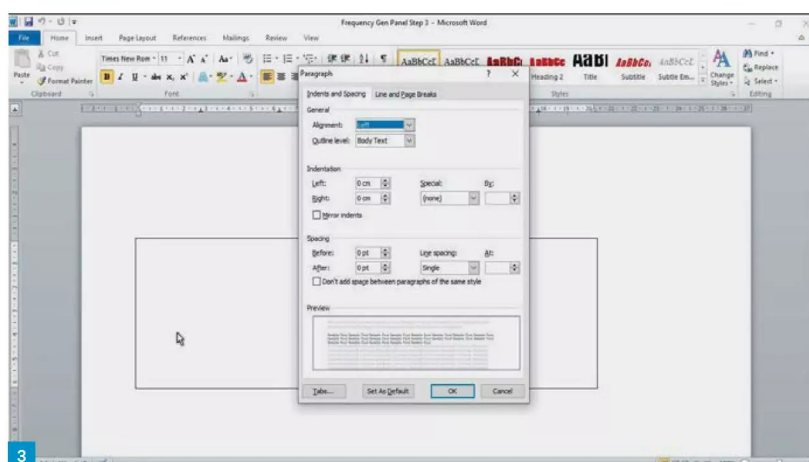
Frequency Gen Panel Step 3 - Microsoft Word

File Home Insert Page Layout References Mailings Review View

Cut
Copy
Paste
Format Painter
Clipboard

Times New Rom 11
Font

AaBbCcI AaBbCcI AaBbCc AaBbCc AaBl AaBbCc AaBbCcI
Heading 2 Title Subtitle Subtle Em...
Change Styles
Styles

Find
Replace
Select
Editing

Paragraph ? ×

Indents and Spacing Line and Page Breaks

General
Alignment: Left
Outline level: Body Text

Indentation
Left: 0 cm
Right: 0 cm
Special:
(none)
By:
Mirror indents

Spacing
Before: 0 pt
After: 0 pt
Line spacing:
Single
At:
Don't add space between paragraphs of the same style

Preview

Tabs... Set As Default OK Cancel

3